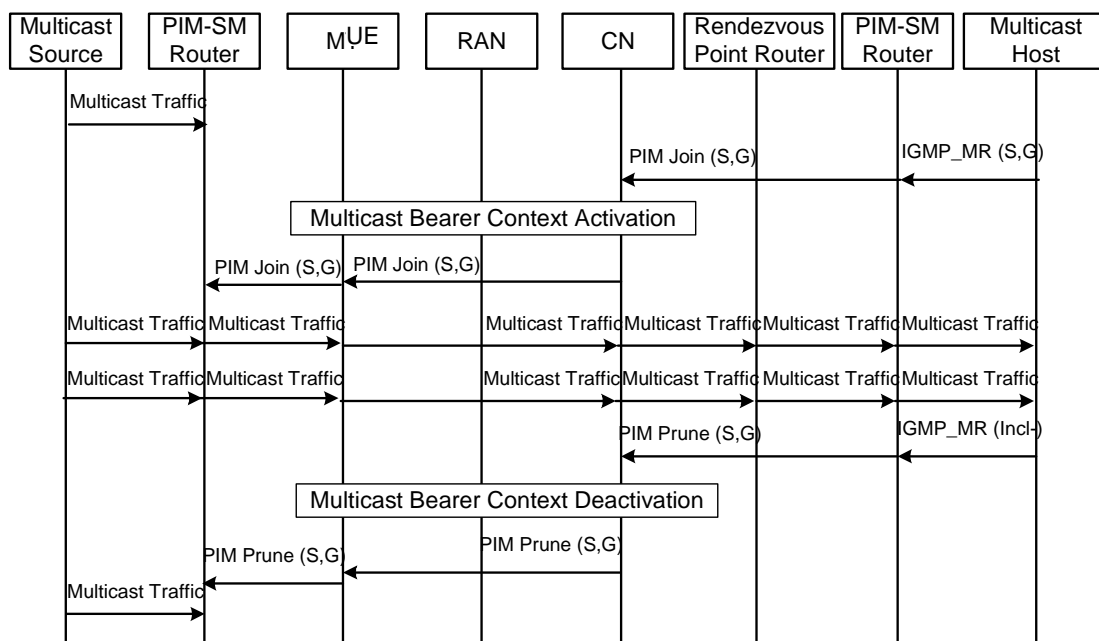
Multicast Source
PIM-SM Router
MUE
RAN
CN
Rendezvous Point Router
PIM-SM Router
Multicast Host

Multicast Traffic
PIM Join (S,G)
IGMP_MR (S,G)
Multicast Bearer Context Activation
PIM Join (S,G)
PIM Join (S,G)
Multicast Traffic
Multicast Traffic
Multicast Traffic
Multicast Traffic
Multicast Traffic
Multicast Traffic
Multicast Traffic
Multicast Traffic
Multicast Traffic
Multicast Traffic
Multicast Traffic
Multicast Traffic
PIM Prune (S,G)
IGMP_MR (Incl-)
Multicast Bearer Context Deactivation
PIM Prune (S,G)
PIM Prune (S,G)
Multicast Traffic